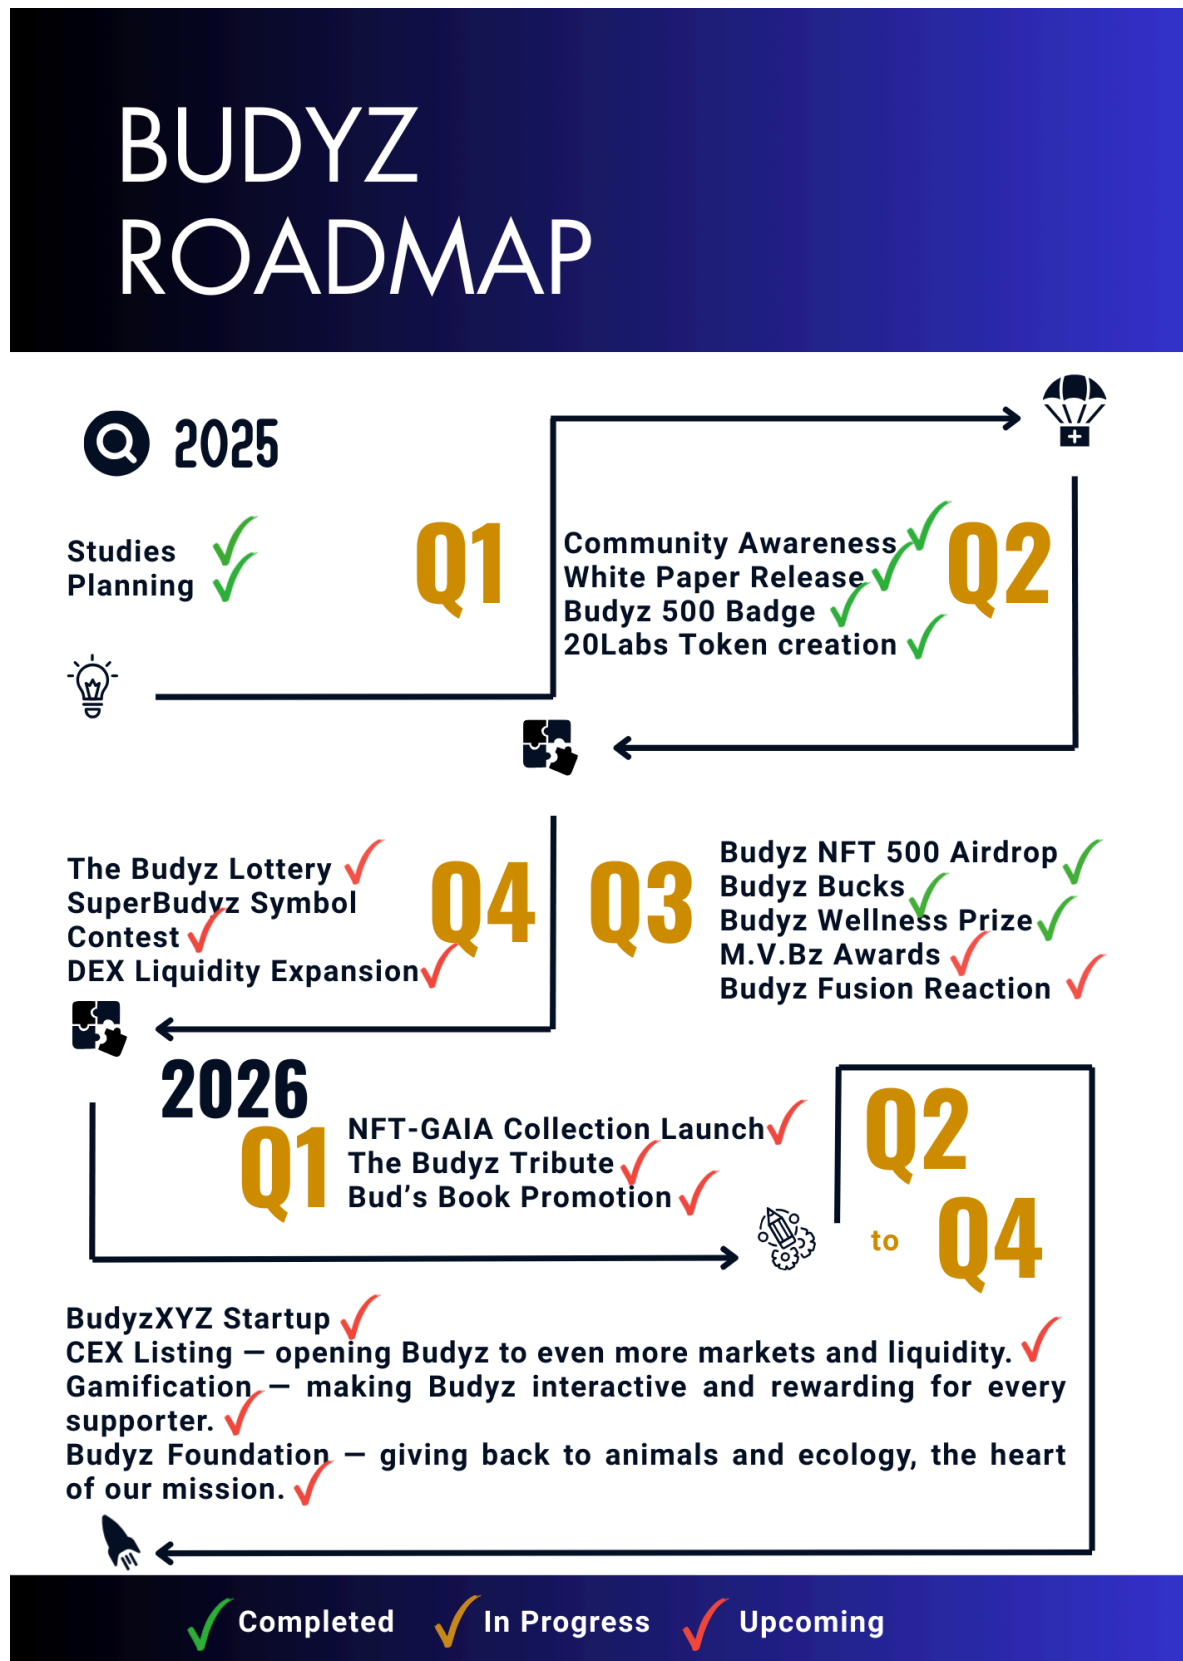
BUDYZ ROADMAP

2025

Studies
Planning

Q1

Community Awareness
White Paper Release
Budyz 500 Badge
20Labs Token creation

Q2

The Budyz Lottery
SuperBudyz Symbol Contest
DEX Liquidity Expansion

Q4

Q3

Budyz NFT 500 Airdrop
Budyz Bucks
Budyz Wellness Prize
M.V.Bz Awards
Budyz Fusion Reaction

2026

Q1

NFT-GAIA Collection Launch
The Budyz Tribute
Bud's Book Promotion

Q2 to Q4

BudyzXYZ Startup
CEX Listing — opening Budyz to even more markets and liquidity.
Gamification — making Budyz interactive and rewarding for every supporter.
Budyz Foundation — giving back to animals and ecology, the heart of our mission.

Completed In Progress Upcoming